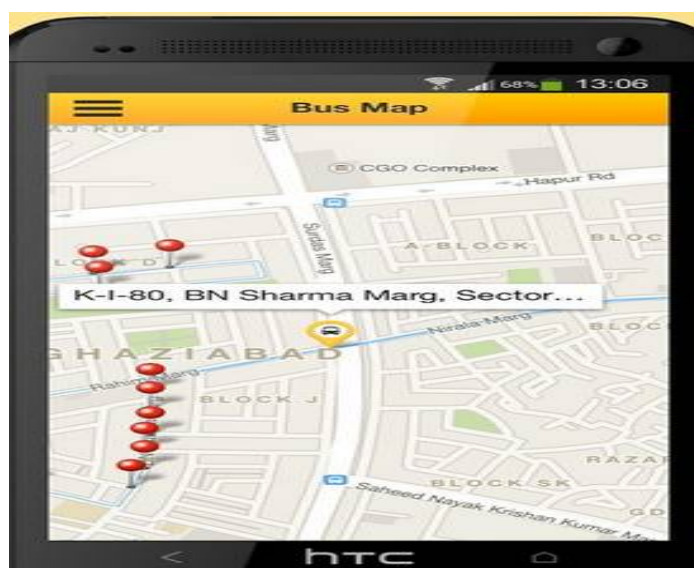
68% 13:06

Bus Map

AJ KUNJ

CGO Complex

Hapur Rd

Surdas Marg

A-BLOCK

BLOC

LOCK D

K-I-80, BN Sharma Marg, Sector...

Nirala Marg

BLOC

GHAZIABAD

Rahim Marg

BLOCK J

RAZA

BLOCK SK

Saheed Nayak Krishan Kumar Ma

htc